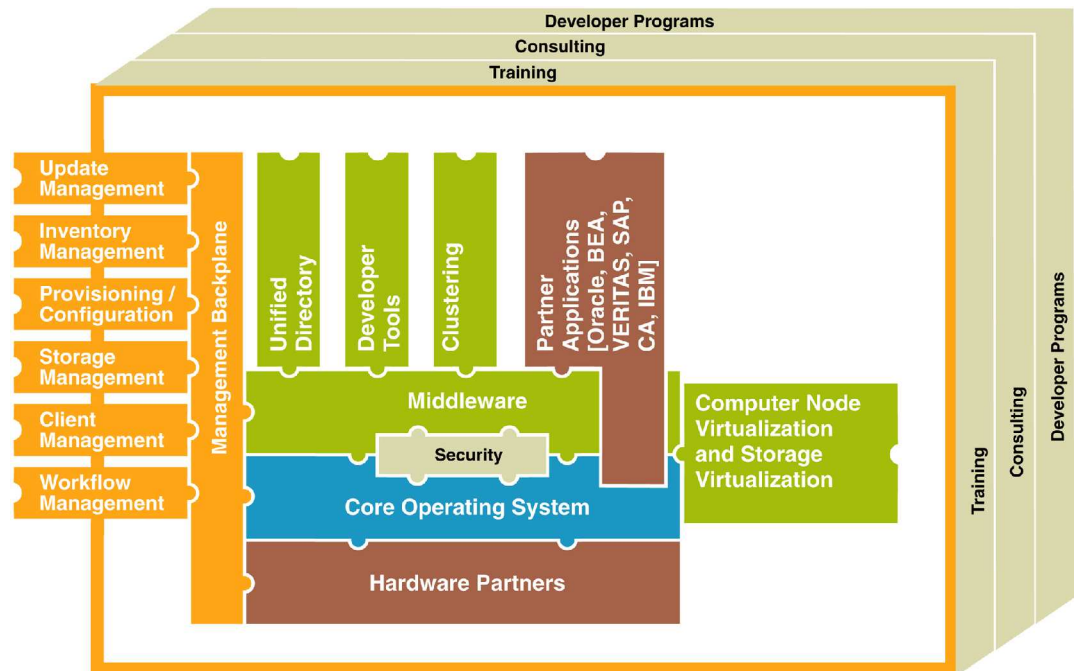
Developer Programs
Consulting
Training

Update Management
Inventory Management
Provisioning / Configuration
Storage Management
Client Management
Workflow Management

Management Backplane

Unified Directory
Developer Tools
Clustering
Partner Applications [Oracle, BEA, VERITAS, SAP, CA, IBM]

Middleware
Security
Core Operating System
Hardware Partners

Computer Node Virtualization and Storage Virtualization

Training
Consulting
Developer Programs